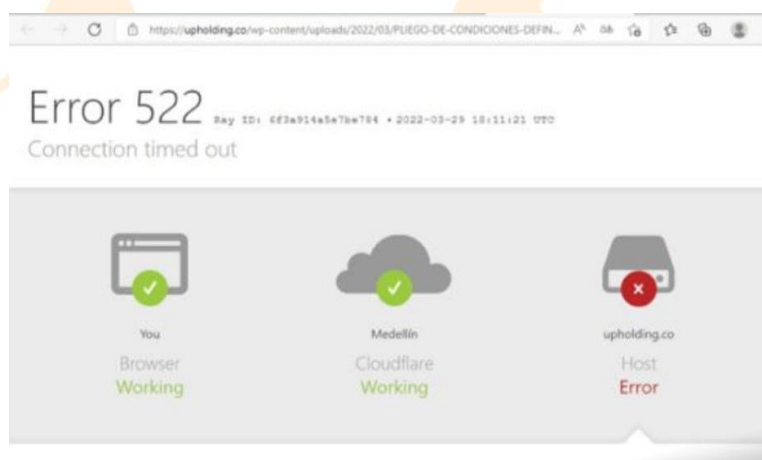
https://upholding.co/wp-content/uploads/2022/03/PLIEGO-DE-CONDICIONES-DEFIN...

Error 522 Ray ID: 6f3a914a5e7be784 • 2022-03-29 18:11:21 UTC

Connection timed out

You
Browser
Working

Medellín
Cloudflare
Working

upholding.co
Host
Error